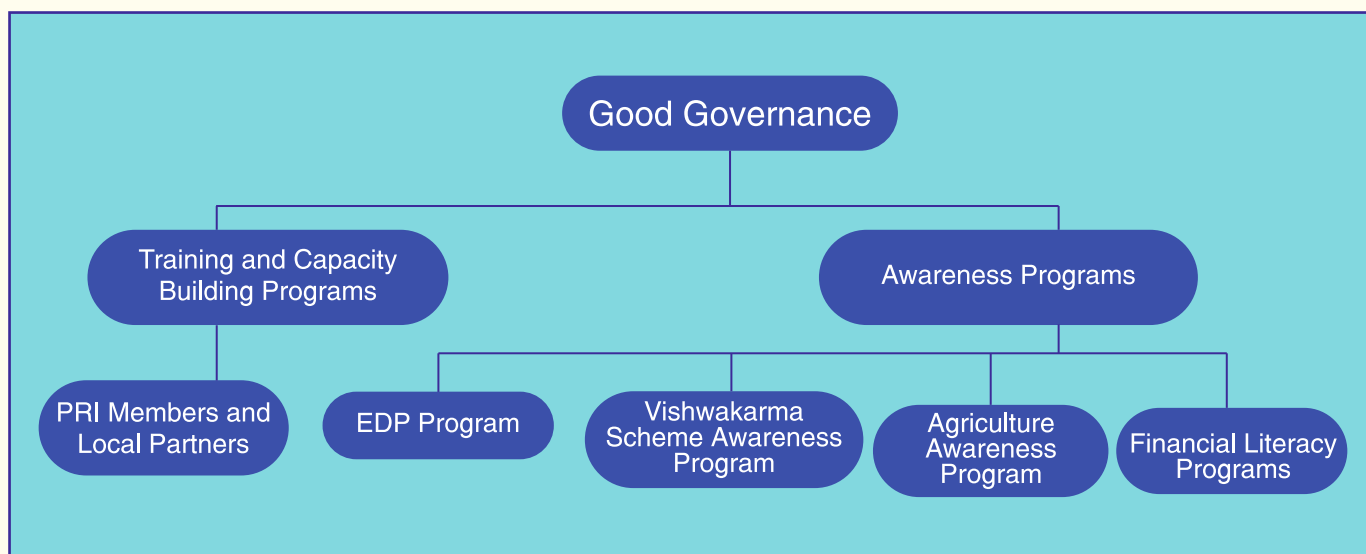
Good Governance

Training and Capacity Building Programs

Awareness Programs

PRI Members and Local Partners

EDP Program

Vishwakarma Scheme Awareness Program

Agriculture Awareness Program

Financial Literacy Programs